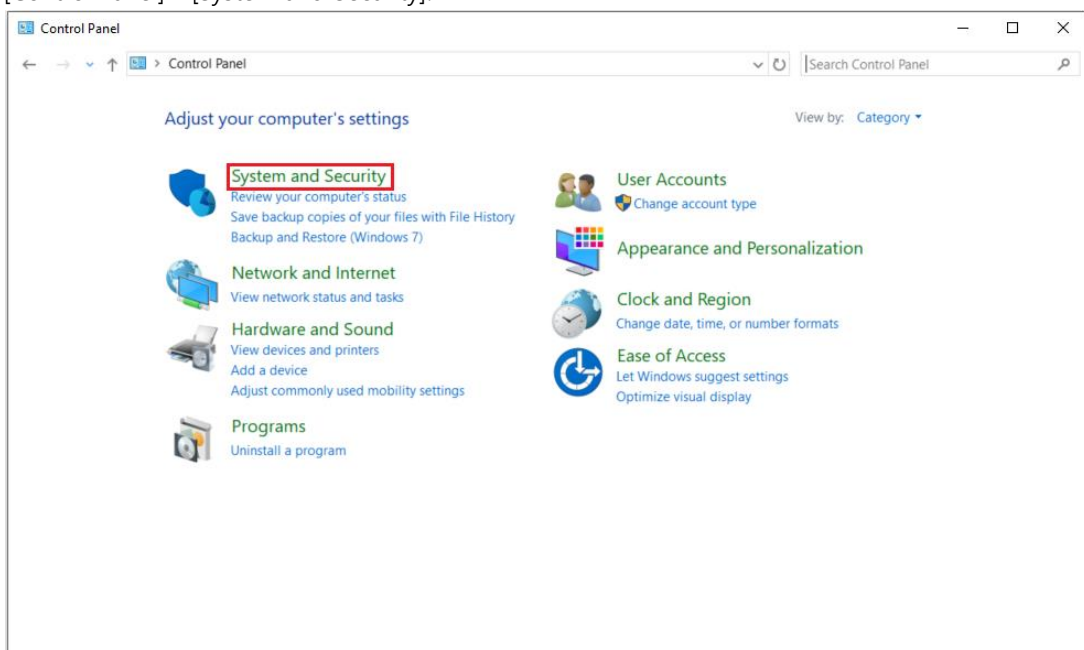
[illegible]

Control Panel

Control Panel

Search Control Panel

Adjust your computer's settings

View by: Category

System and Security
Review your computer's status
Save backup copies of your files with File History
Backup and Restore (Windows 7)

Network and Internet
View network status and tasks

Hardware and Sound
View devices and printers
Add a device
Adjust commonly used mobility settings

Programs
Uninstall a program

User Accounts
Change account type

Appearance and Personalization

Clock and Region
Change date, time, or number formats

Ease of Access
Let Windows suggest settings
Optimize visual display